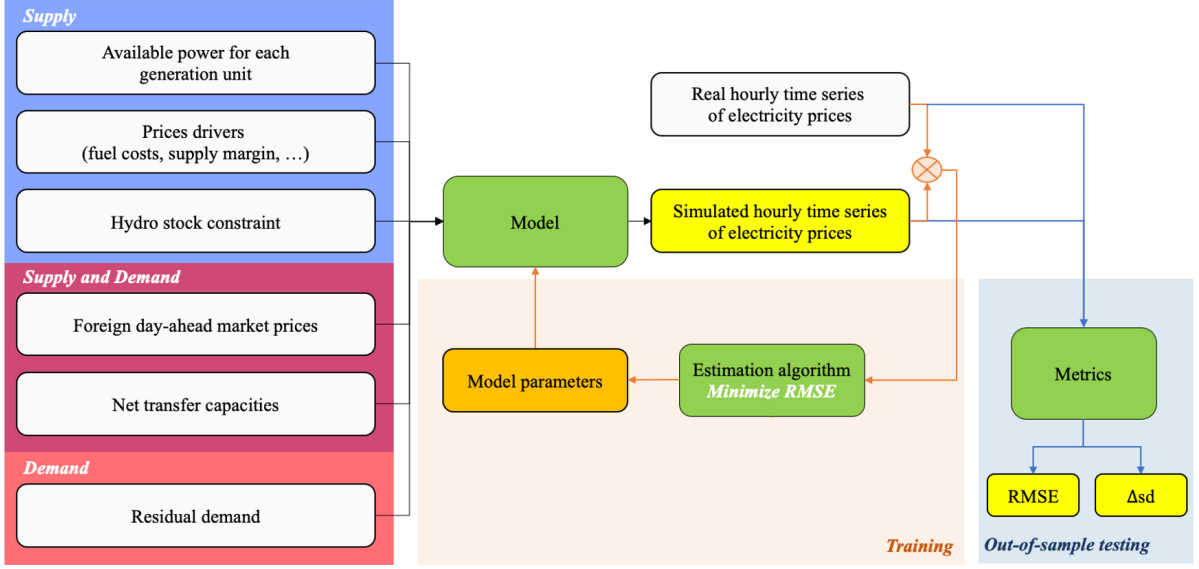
Supply

Available power for each generation unit

Prices drivers (fuel costs, supply margin, …)

Hydro stock constraint

Supply and Demand

Foreign day-ahead market prices

Net transfer capacities

Demand

Residual demand

Model

Real hourly time series of electricity prices

Simulated hourly time series of electricity prices

Model parameters

Estimation algorithm Minimize RMSE

Training

Metrics

RMSE

Δsd

Out-of-sample testing